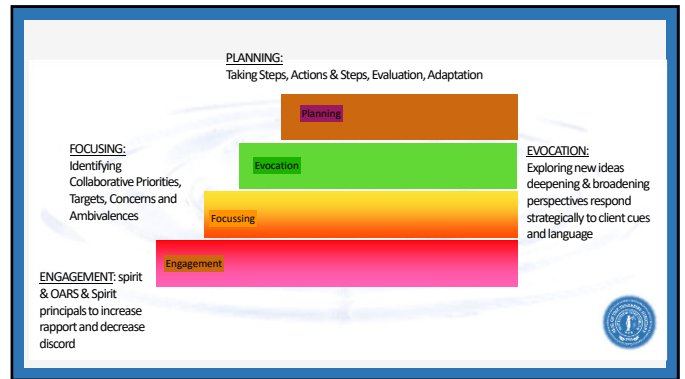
PLANNING:
Taking Steps, Actions & Steps, Evaluation, Adaptation

Planning

Evocation

Focussing

Engagement

FOCUSING:
Identifying Collaborative Priorities, Targets, Concerns and Ambivalences

EVOCATION:
Exploring new ideas deepening & broadening perspectives respond strategically to client cues and language

ENGAGEMENT: spirit & OARS & Spirit principals to increase rapport and decrease discord